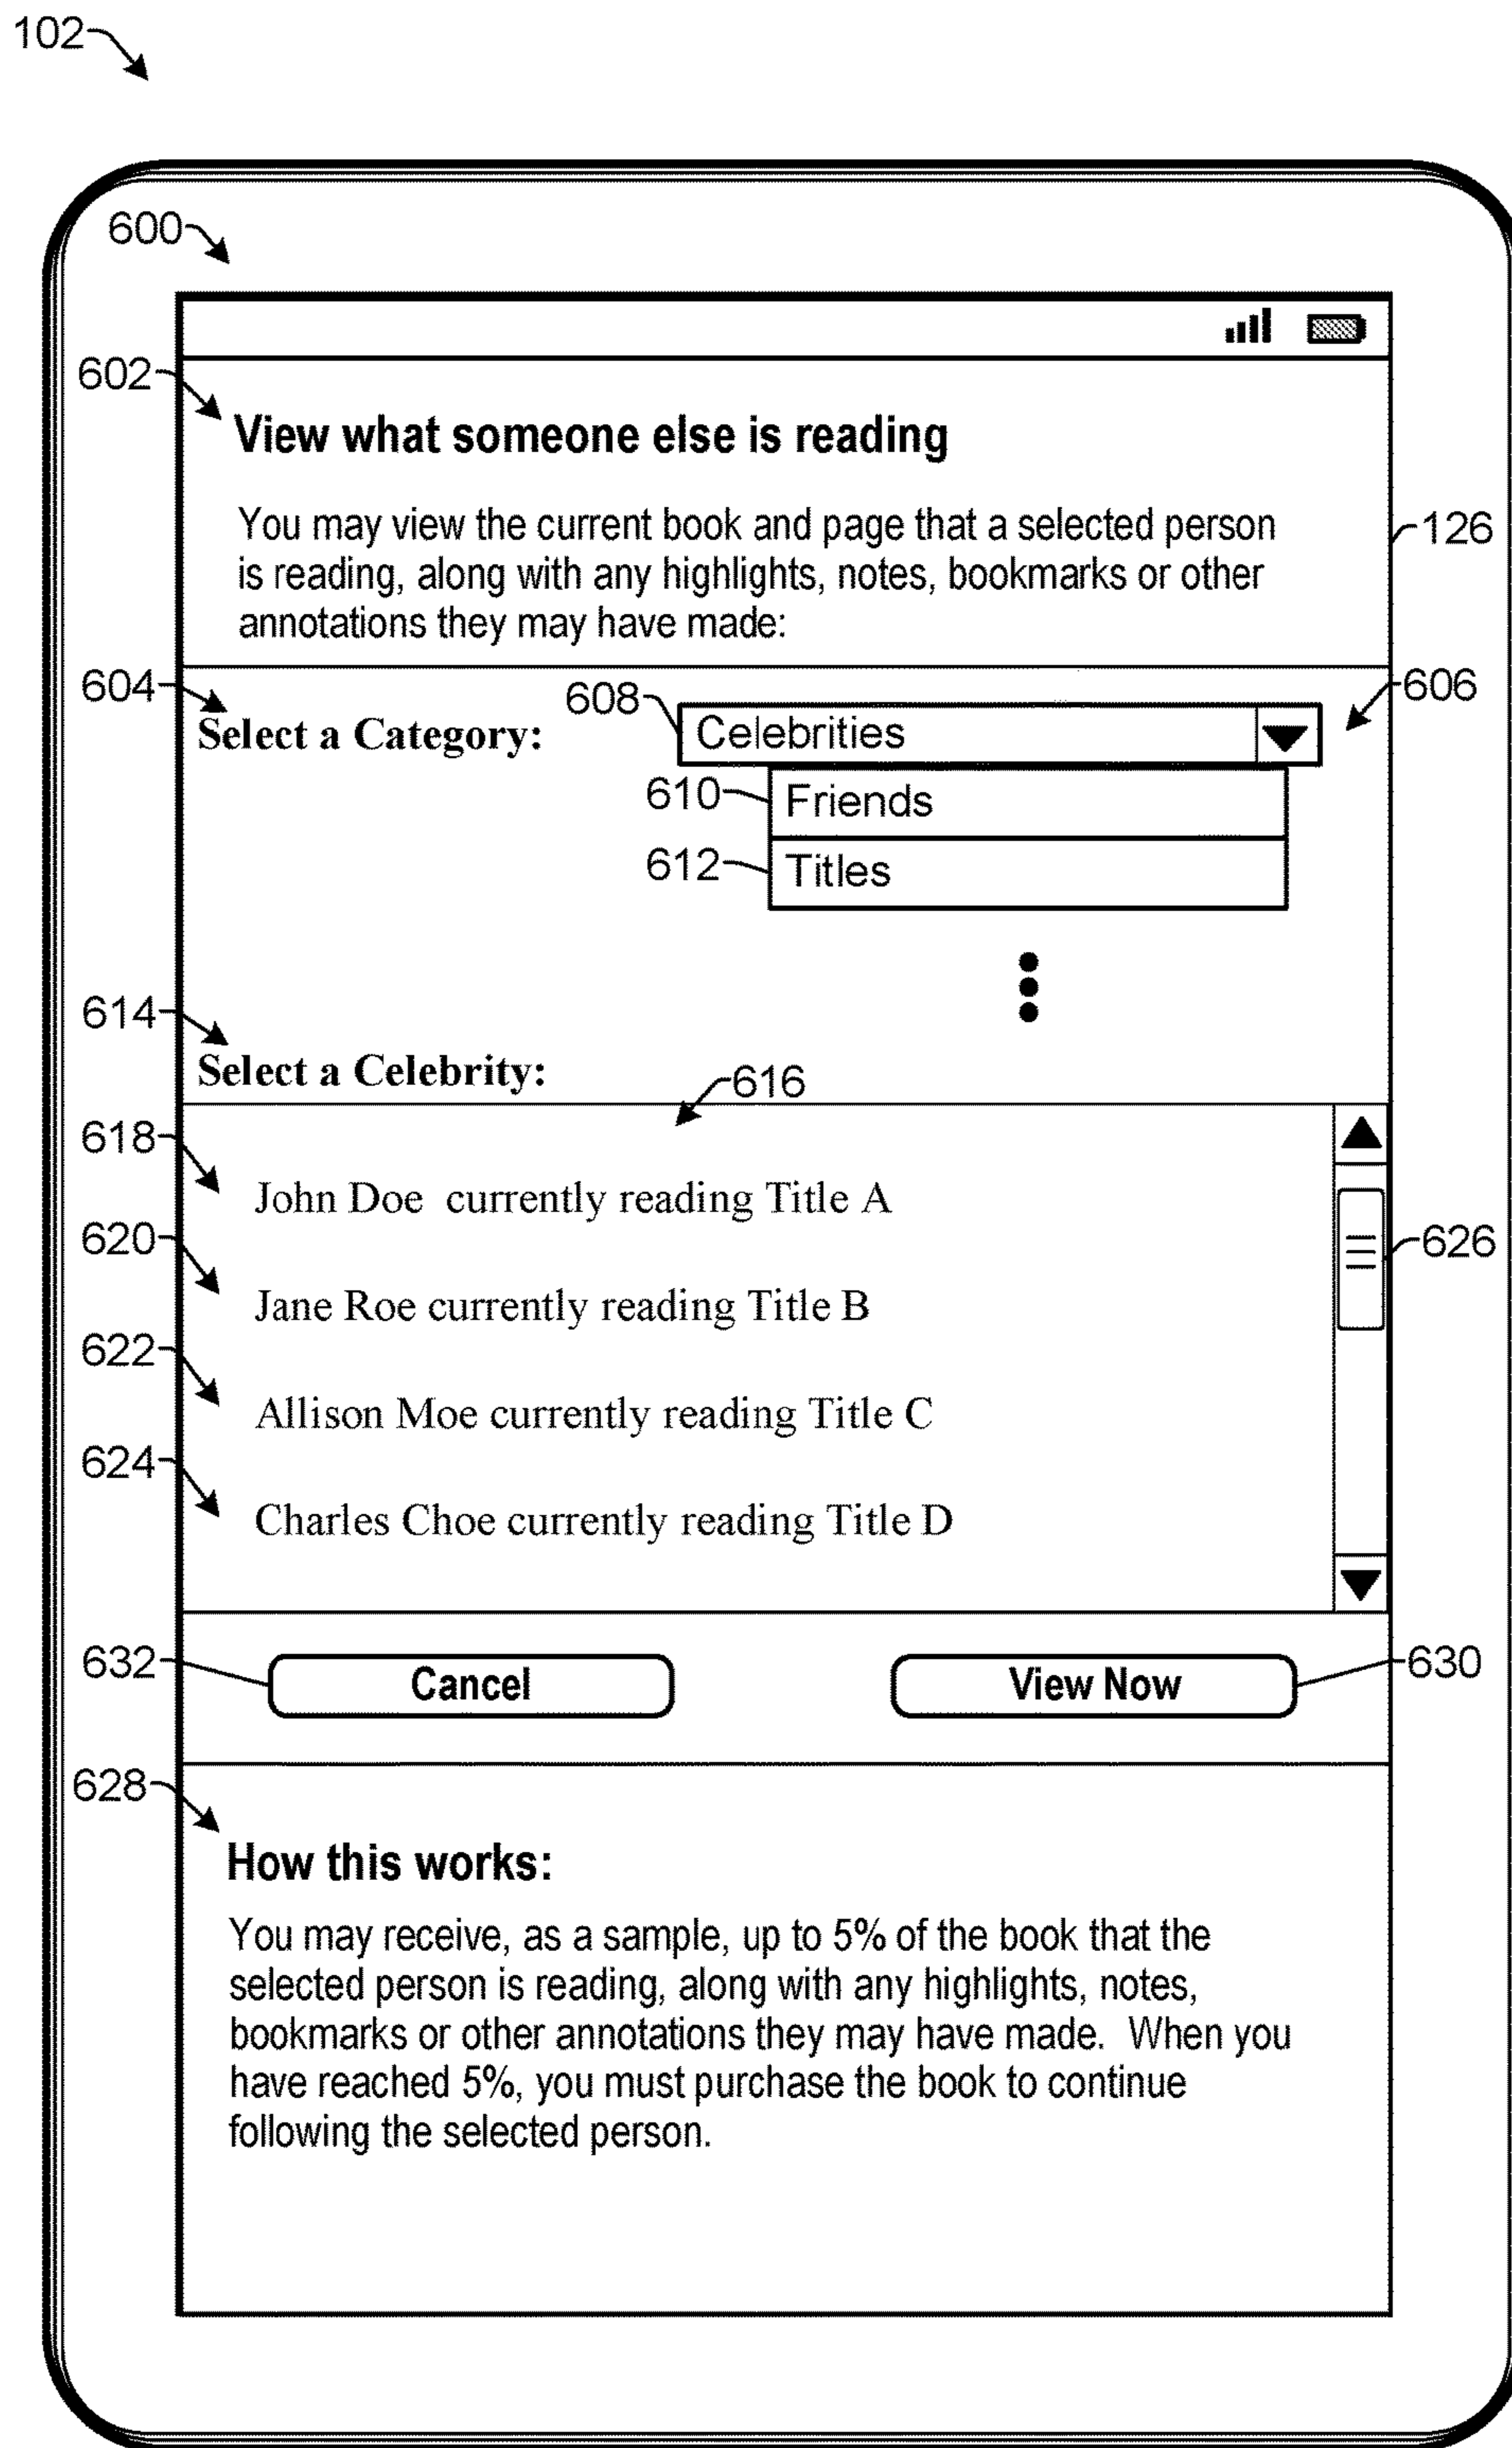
102

600

602

View what someone else is reading

You may view the current book and page that a selected person is reading, along with any highlights, notes, bookmarks or other annotations they may have made:

126

604

Select a Category:

608

Celebrities

606

610

Friends

612

Titles

614

Select a Celebrity:

616

618

John Doe currently reading Title A

620

Jane Roe currently reading Title B

626

622

Allison Moe currently reading Title C

624

Charles Choe currently reading Title D

632

Cancel

View Now

630

628

How this works:

You may receive, as a sample, up to 5% of the book that the selected person is reading, along with any highlights, notes, bookmarks or other annotations they may have made. When you have reached 5%, you must purchase the book to continue following the selected person.